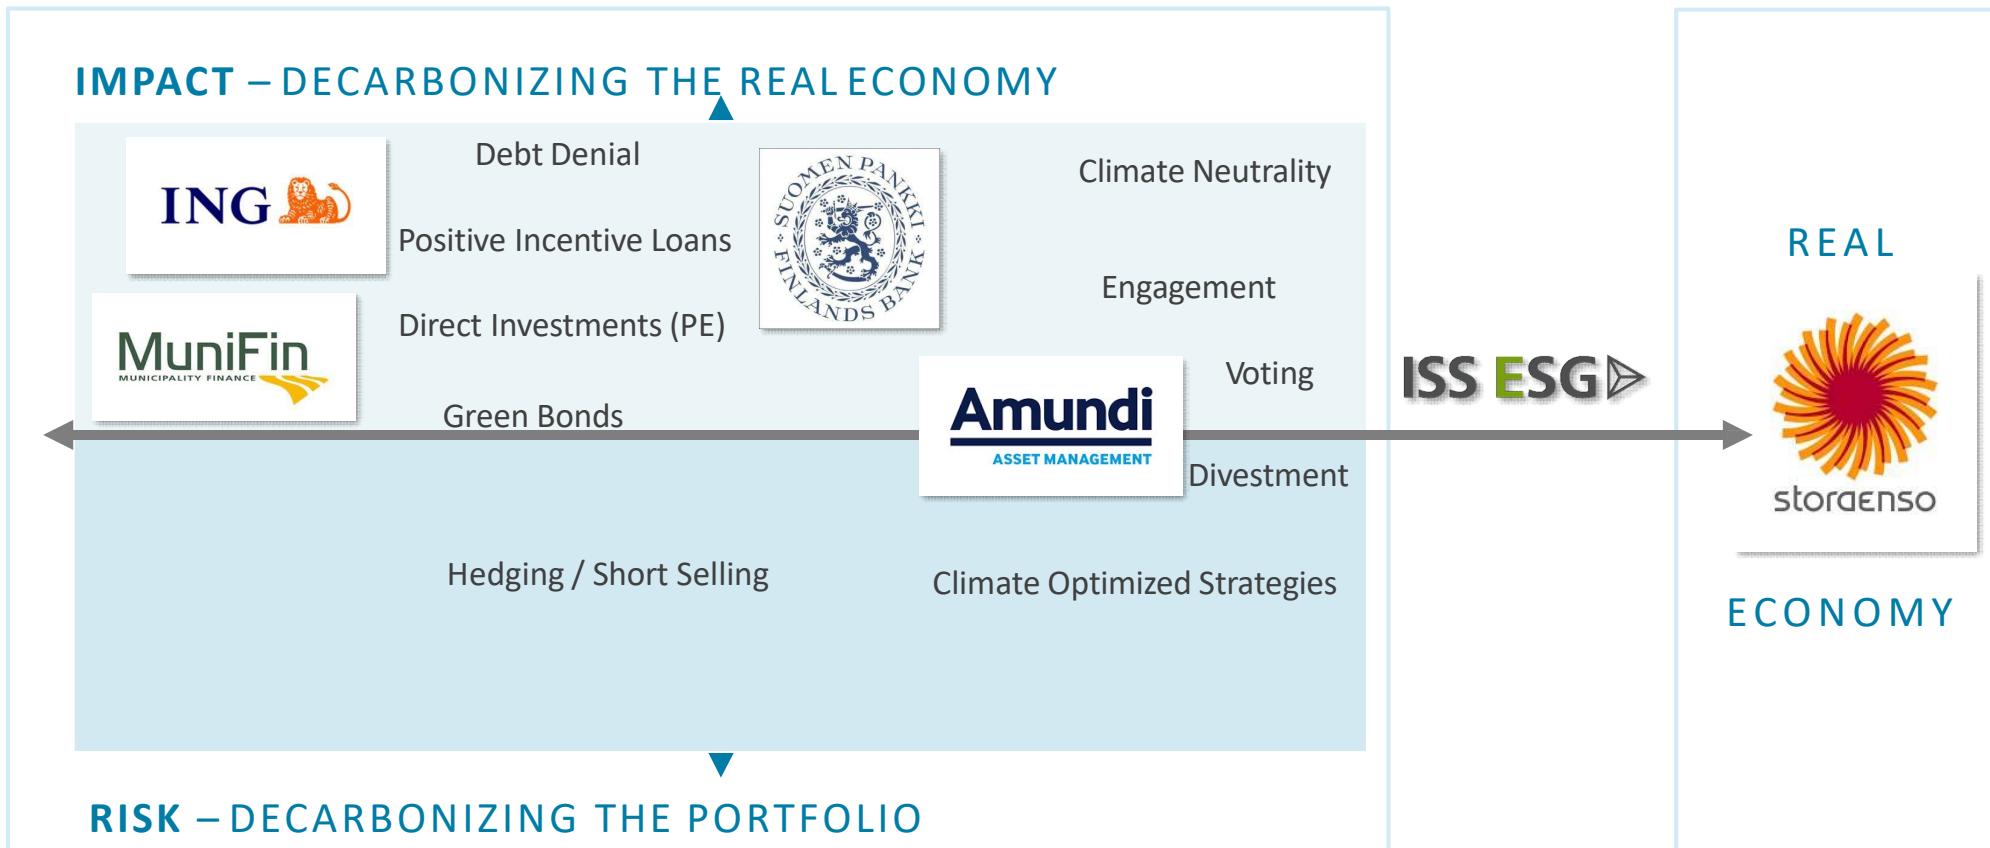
IMPACT – DECARBONIZING THE REAL ECONOMY

ING

Debt Denial

Positive Incentive Loans

SUOMEN PANKKI · FINLANDS BANK ·

Climate Neutrality

Engagement

MuniFin
MUNICIPALITY FINANCE

Direct Investments (PE)

Amundi
ASSET MANAGEMENT

Voting

Green Bonds

Divestment

ISS ESG

REAL

storaenso

ECONOMY

Hedging / Short Selling

Climate Optimized Strategies

RISK – DECARBONIZING THE PORTFOLIO